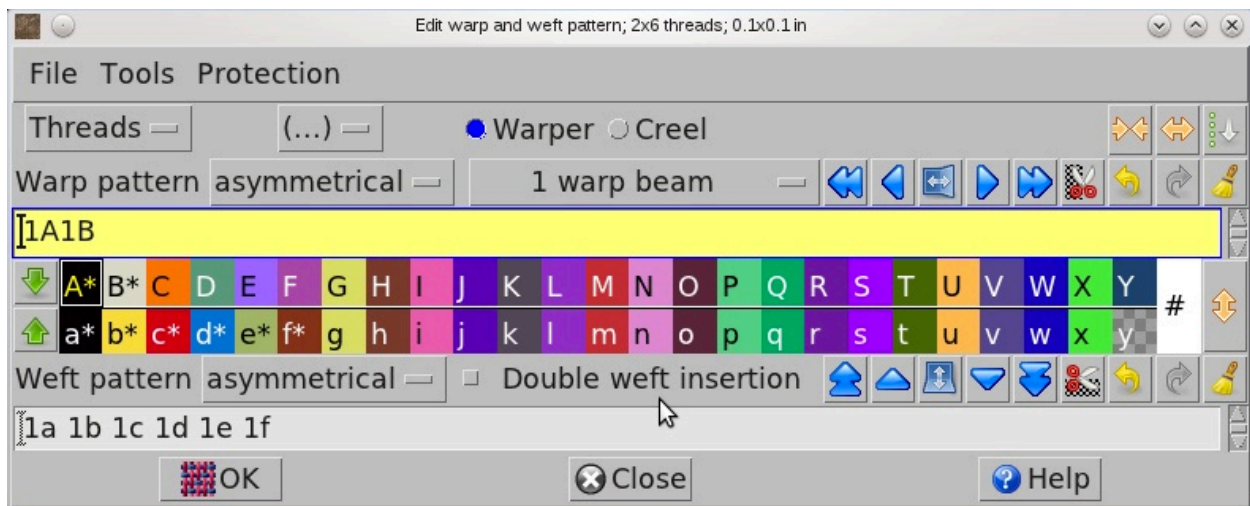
Edit warp and weft pattern; 2x6 threads; 0.1x0.1 in

File Tools Protection

Threads (...) Warper Creel

Warp pattern asymmetrical 1 warp beam

1A1B

A* B* C D E F G H I J K L M N O P Q R S T U V W X Y #

a* b* c* d* e* f* g h i j k l m n o p q r s t u v w x y

Weft pattern asymmetrical Double weft insertion

1a 1b 1c 1d 1e 1f

OK Close Help